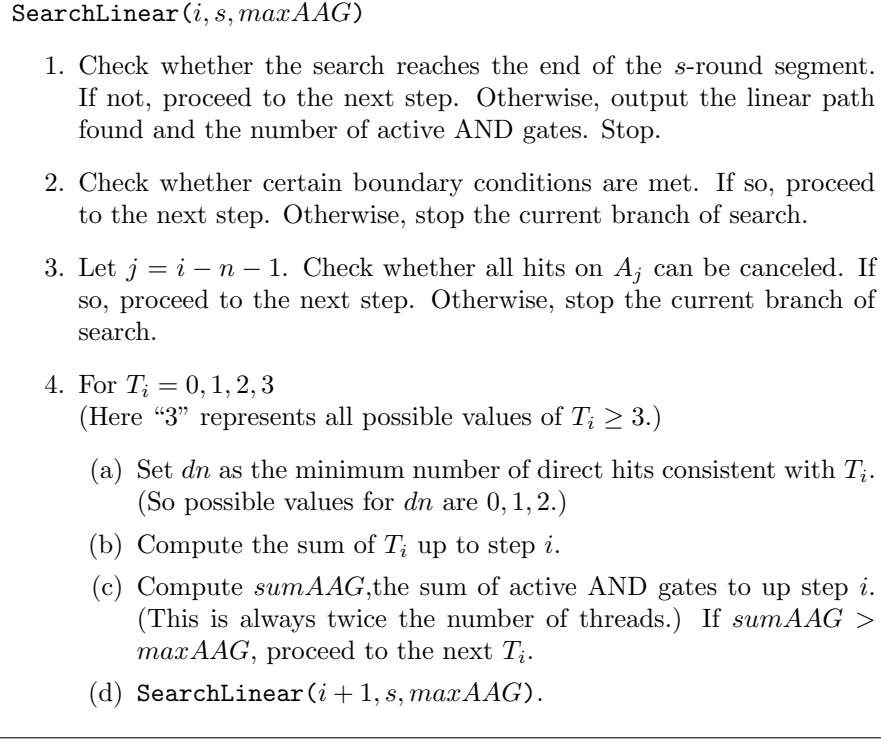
SearchLinear$(i, s, maxAAG)$

1. Check whether the search reaches the end of the $s$-round segment. If not, proceed to the next step. Otherwise, output the linear path found and the number of active AND gates. Stop.

2. Check whether certain boundary conditions are met. If so, proceed to the next step. Otherwise, stop the current branch of search.

3. Let $j = i - n - 1$. Check whether all hits on $A_j$ can be canceled. If so, proceed to the next step. Otherwise, stop the current branch of search.

4. For $T_i = 0, 1, 2, 3$
(Here "3" represents all possible values of $T_i \geq 3$.)

(a) Set $dn$ as the minimum number of direct hits consistent with $T_i$. (So possible values for $dn$ are $0, 1, 2$.)

(b) Compute the sum of $T_i$ up to step $i$.

(c) Compute $sumAAG$,the sum of active AND gates to up step $i$. (This is always twice the number of threads.) If $sumAAG > maxAAG$, proceed to the next $T_i$.

(d) SearchLinear$(i + 1, s, maxAAG)$.